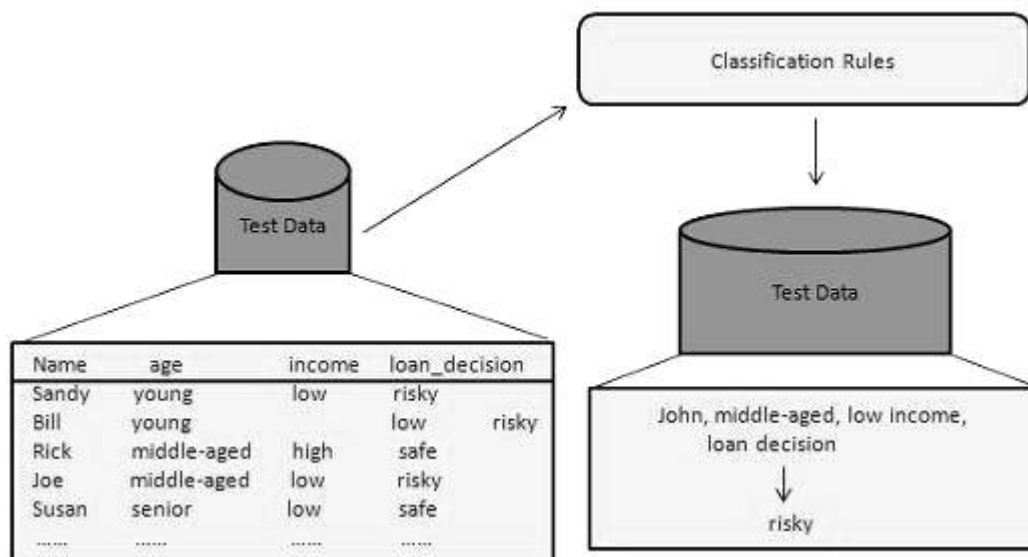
Classification Rules

Test Data

| Name | age | income | loan_decision |
|---|---|---|---|
| Sandy | young | low | risky |
| Bill | young | low | risky |
| Rick | middle-aged | high | safe |
| Joe | middle-aged | low | risky |
| Susan | senior | low | safe |
| ...... | ...... | ...... | ...... |

Test Data

John, middle-aged, low income, loan decision

risky